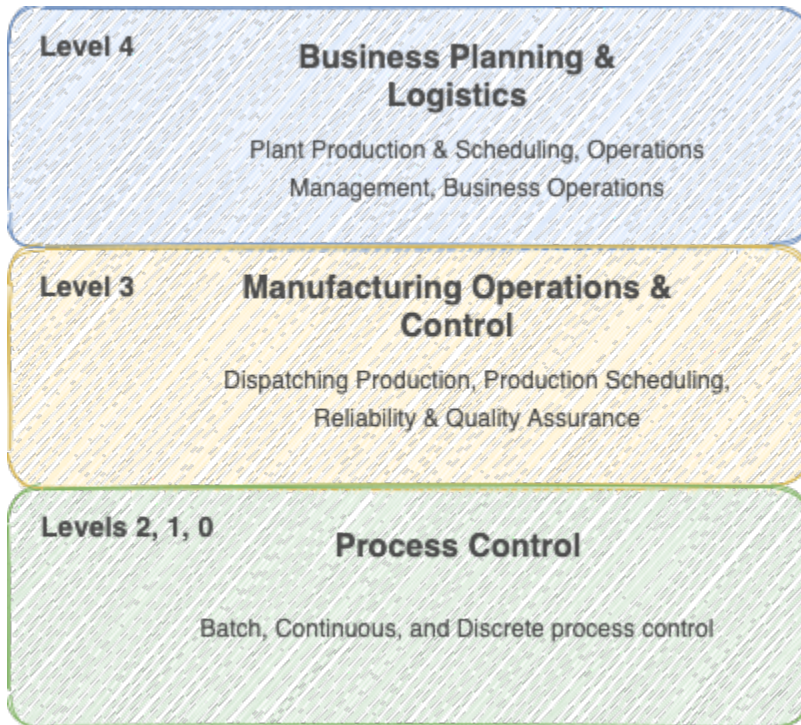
Level 4

Business Planning & Logistics

Plant Production & Scheduling, Operations Management, Business Operations

Level 3

Manufacturing Operations & Control

Dispatching Production, Production Scheduling, Reliability & Quality Assurance

Levels 2, 1, 0

Process Control

Batch, Continuous, and Discrete process control